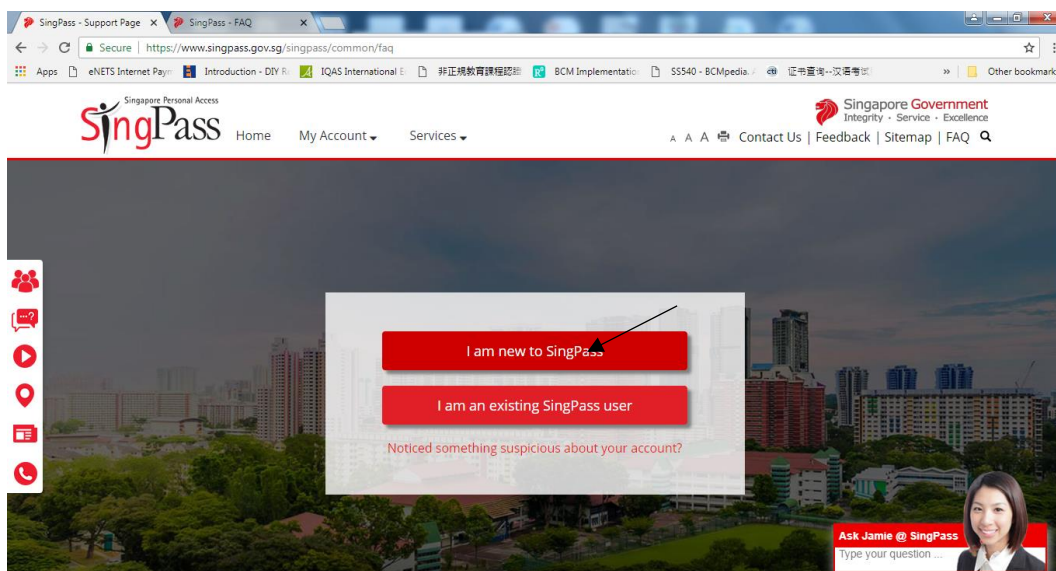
SingPass - Support Page ×
SingPass - FAQ ×

Secure | https://www.singpass.gov.sg/singpass/common/faq

Apps eNETS Internet Paym Introduction - DIY R IQAS International E 非正規教育課程認証 BCM Implementation SS540 - BCMpedia. 证书查询--汉语考试 » Other bookmarks

Singapore Personal Access
SingPass

Home My Account Services

Singapore Government
Integrity · Service · Excellence

A A A Contact Us | Feedback | Sitemap | FAQ

I am new to SingPass

I am an existing SingPass user

Noticed something suspicious about your account?

Ask Jamie @ SingPass
Type your question ...